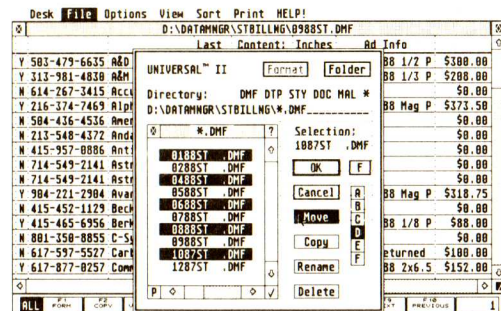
Desk File Options View Sort Print HELP!

D:\DATAMNGR\STBILLNG\0988ST.DMF

Last Content: Inches Ad Info

Y 503-479-6635 A&D
Y 313-981-4830 A&M
N 614-267-3415 Acc
Y 216-374-7469 Alph
N 504-436-4536 Amer
N 213-548-4324 Anda
N 415-957-0886 Anti
N 714-549-2141 Astr
N 714-549-2141 Astr
Y 904-221-2904 Avar
N 415-452-1129 Bech
Y 415-465-6956 Berk
N 801-358-8855 C-Sy
N 617-597-5527 Cart
Y 617-877-0257 Comm

B8 1/2 P $300.00
B8 1/3 P $208.00
$0.00
B8 Mag P $373.50
$0.00
$0.00
$0.00
$0.00
$0.00
B8 Mag P $318.75
$0.00
B8 1/8 P $88.00
$0.00
eturned $0.00
B8 2x6.5 $152.00

UNIVERSAL™ II

Format

Folder

Directory: DMF DTP STY DOC MAL *

D:\DATAMNGR\STBILLNG\*.DMF

*.DMF

?

0188ST .DMF
0288ST .DMF
0488ST .DMF
0588ST .DMF
0688ST .DMF
0788ST .DMF
0888ST .DMF
0988ST .DMF
1087ST .DMF
1287ST .DMF

P

Selection:
1087ST .DMF

OK

F

Cancel

Move

Copy

Rename

Delete

A
B
C
D
E
F

ALL

F1 FORM

F2 COPY

F9 EXIT

F10 PREVIOUS

1